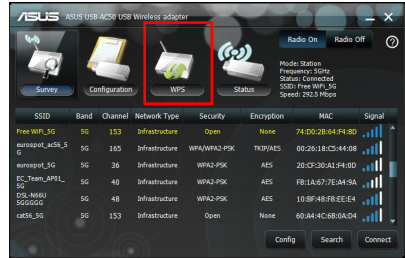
/ASUS ASUS USB-AC50 USB Wireless adapter

Survey Configuration WPS Status

Radio On Radio Off ?

Mode: Station
Frequency: 5GHz
Status: Connected
SSID: Free WiFi_5G
Speed: 292.5 Mbps

| SSID | Band | Channel | Network Type | Security | Encryption | MAC | Signal |
|---|---|---|---|---|---|---|---|
| Free WiFi_5G | 5G | 153 | Infrastructure | Open | None | 74:D0:2B:64:F4:8D | |
| eurospot_ac56_5G | 5G | 165 | Infrastructure | WPA/WPA2-PSK | TKIP/AES | 00:26:18:C5:44:08 | |
| eurospot_5G | 5G | 36 | Infrastructure | WPA2-PSK | AES | 20:CF:30:A1:F4:8D | |
| EC_Team_AP01_5G | 5G | 40 | Infrastructure | WPA2-PSK | AES | F8:1A:67:7E:A4:9A | |
| DSL-N66U 5GGGGG | 5G | 48 | Infrastructure | WPA2-PSK | AES | 10:BF:48:F8:EE:E4 | |
| cat56_5G | 5G | 153 | Infrastructure | Open | None | 60:A4:4C:6B:0A:D4 | |

Config Search Connect